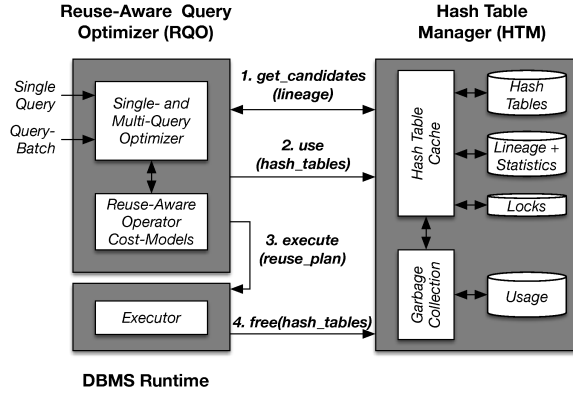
Reuse-Aware Query Optimizer (RQO)

Hash Table Manager (HTM)

Single Query

Query-Batch

Single- and Multi-Query Optimizer

Reuse-Aware Operator Cost-Models

1. get_candidates (lineage)

2. use (hash_tables)

3. execute (reuse_plan)

Executor

4. free(hash_tables)

DBMS Runtime

Hash Table Cache

Hash Tables

Lineage + Statistics

Locks

Garbage Collection

Usage